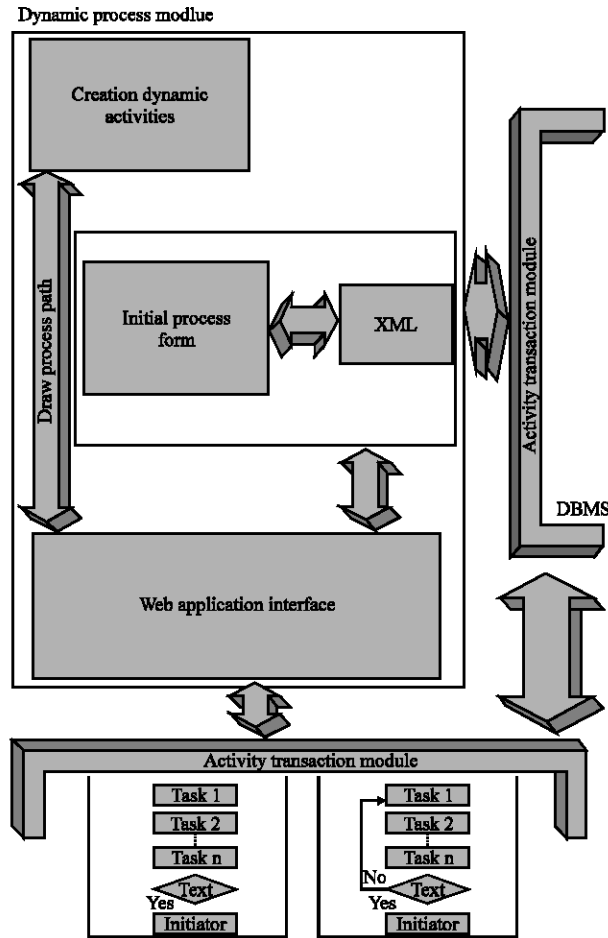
Dynamic process modlue

Creation dynamic activities

Draw process path

Initial process form

XML

Activity transaction module

DBMS

Web application interface

Activity transaction module

Task 1
Task 2
Task n
Text
Yes
Initiator

Task 1
Task 2
Task n
No
Text
Yes
Initiator